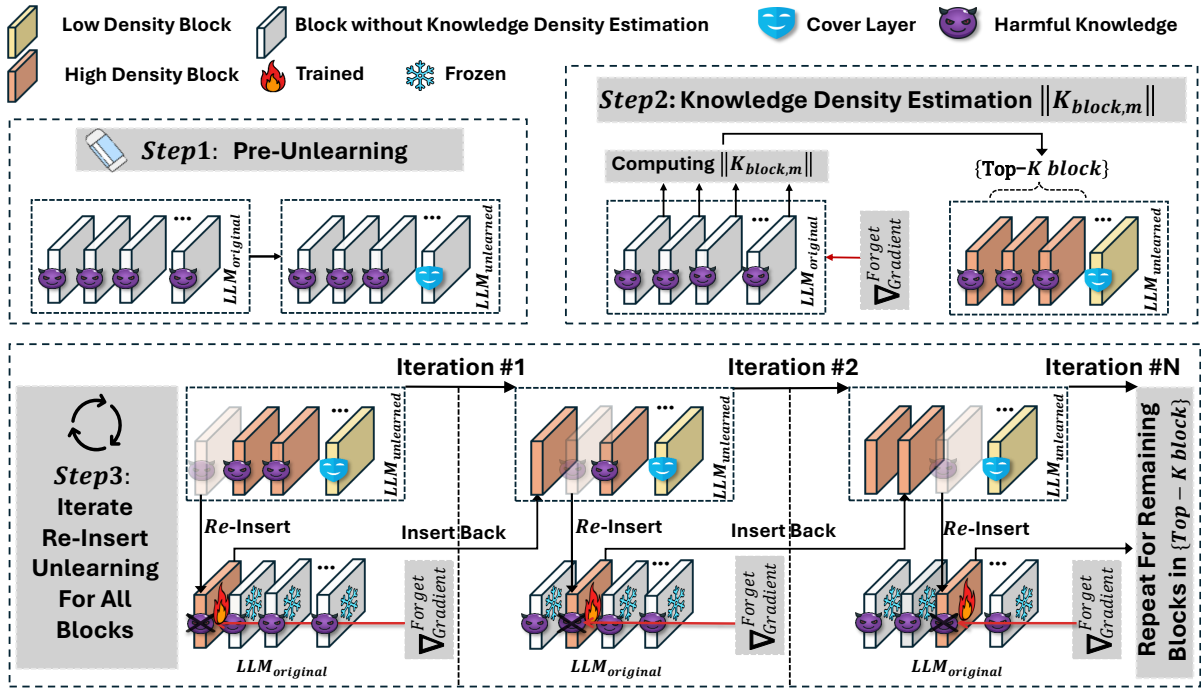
Low Density Block
Block without Knowledge Density Estimation
Cover Layer
Harmful Knowledge
High Density Block
Trained
Frozen

$Step1$: Pre-Unlearning

$LLM_{original}$
$LLM_{unlearned}$

$Step2$: Knowledge Density Estimation $\|K_{block,m}\|$

Computing $\|K_{block,m}\|$
{Top-$K$ block}
$LLM_{original}$
$\nabla^{Forget}_{Gradient}$
$LLM_{unlearned}$

$Step3$: Iterate Re-Insert Unlearning For All Blocks

Iteration #1
Iteration #2
Iteration #N

$LLM_{unlearned}$
$LLM_{unlearned}$
$LLM_{unlearned}$

$Re$-Insert
Insert Back
$Re$-Insert
Insert Back
$Re$-Insert

$\nabla^{Forget}_{Gradient}$
$\nabla^{Forget}_{Gradient}$
$\nabla^{Forget}_{Gradient}$

$LLM_{original}$
$LLM_{original}$
$LLM_{original}$

Repeat For Remaining Blocks in {$Top-K\ block$}